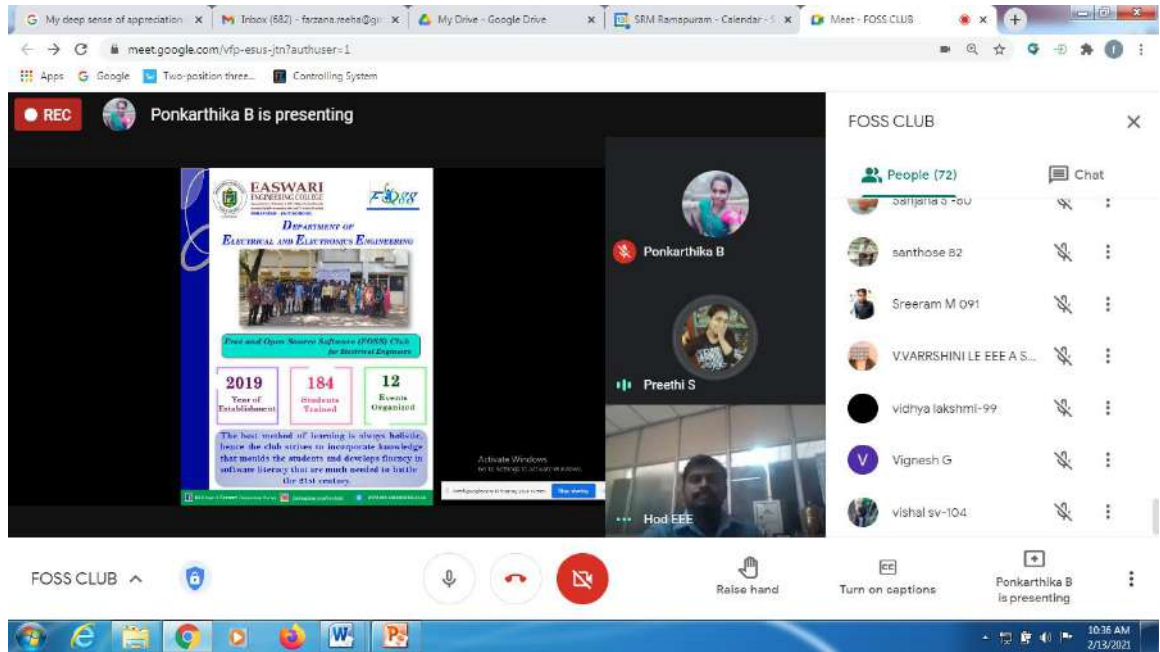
G My deep sense of appreciation × | M Inbox (682) - farzana.reeha@gm × | My Drive - Google Drive × | SRM Ramapuram - Calendar - S × | Meet - FOSS CLUB × | +

meet.google.com/vfp-esus-jtn?authuser=1

Apps | G Google | Two-position three... | Controlling System

REC

Ponkarthika B is presenting

EASWARI ENGINEERING COLLEGE

FOSS

DEPARTMENT OF ELECTRICAL AND ELECTRONICS ENGINEERING

Free and Open Source Software (FOSS) Club for Electrical Engineers

2019 Year of Establishment

184 Students Trained

12 Events Organized

The best method of learning is always holistic, hence the club strives to incorporate knowledge that moulds the students and develops fluency in software literacy that are much needed to battle the 21st century.

Activate Windows
Go to Settings to activate Windows.

Stop sharing

Ponkarthika B

Preethi S

Hod EEE

FOSS CLUB

People (72)

Chat

Sanjana S -80

santhose 82

Sreeram M 091

V.VARRSHINI LE EEE A S...

vidhya lakshmi-99

Vignesh G

vishal sv-104

FOSS CLUB ^

Raise hand

Turn on captions

Ponkarthika B is presenting

10:36 AM
2/13/2021